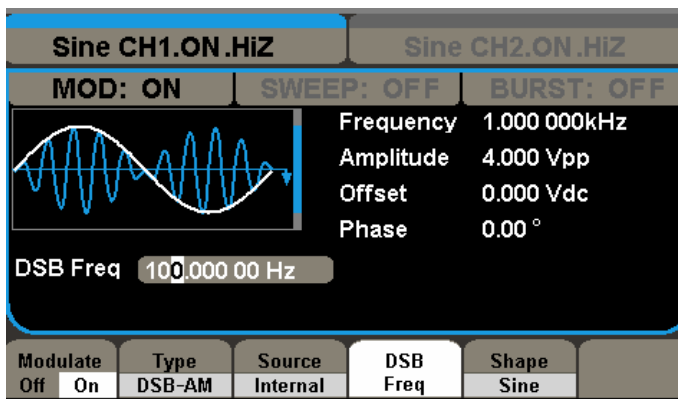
Sine CH1.ON.HiZ
Sine CH2.ON.HiZ
MOD: ON
SWEEP: OFF
BURST: OFF
Frequency 1.000 000kHz
Amplitude 4.000 Vpp
Offset 0.000 Vdc
Phase 0.00 °
DSB Freq 100.000 00 Hz
Modulate
Off On
Type
DSB-AM
Source
Internal
DSB
Freq
Shape
Sine